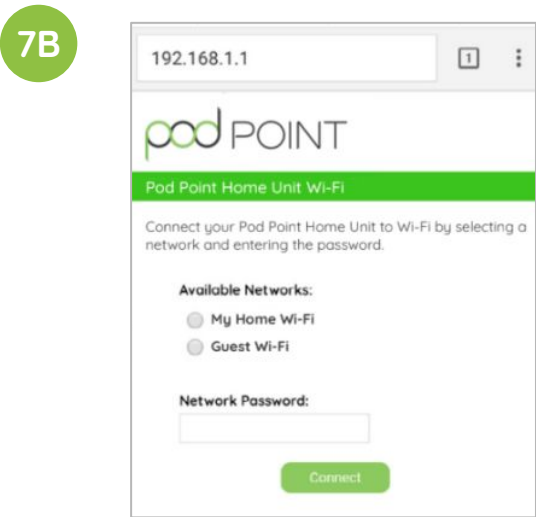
7B

192.168.1.1

1

pod POINT

Pod Point Home Unit Wi-Fi

Connect your Pod Point Home Unit to Wi-Fi by selecting a network and entering the password.

Available Networks:

My Home Wi-Fi

Guest Wi-Fi

Network Password:

Connect